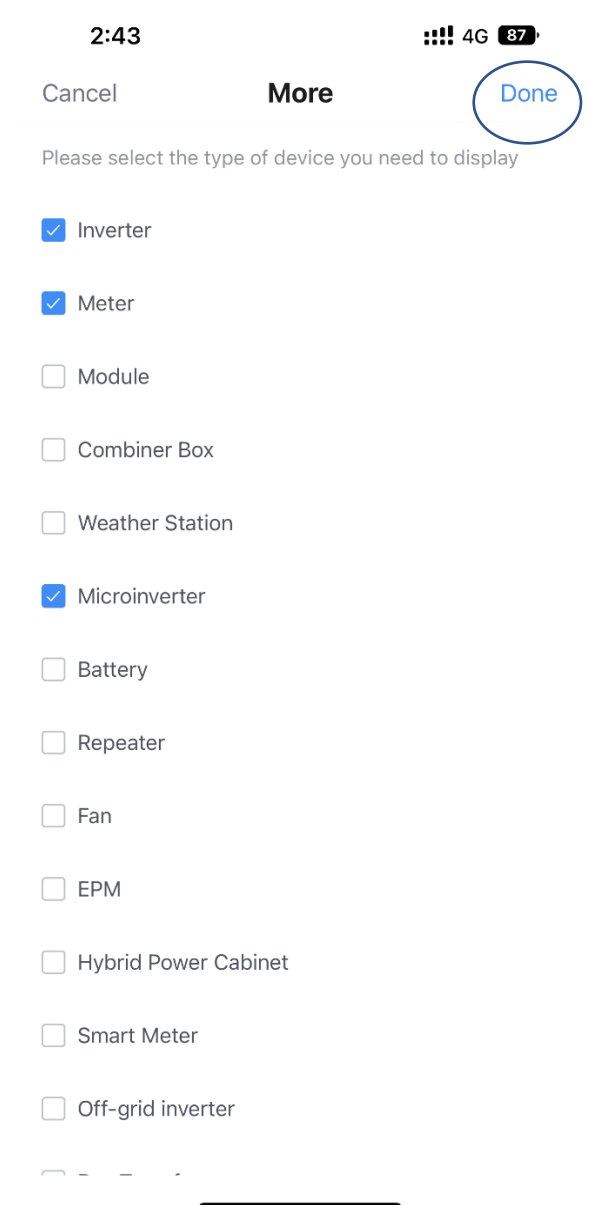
2:43 4G 87

Cancel More Done

Please select the type of device you need to display

Inverter

Meter

Module

Combiner Box

Weather Station

Microinverter

Battery

Repeater

Fan

EPM

Hybrid Power Cabinet

Smart Meter

Off-grid inverter

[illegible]